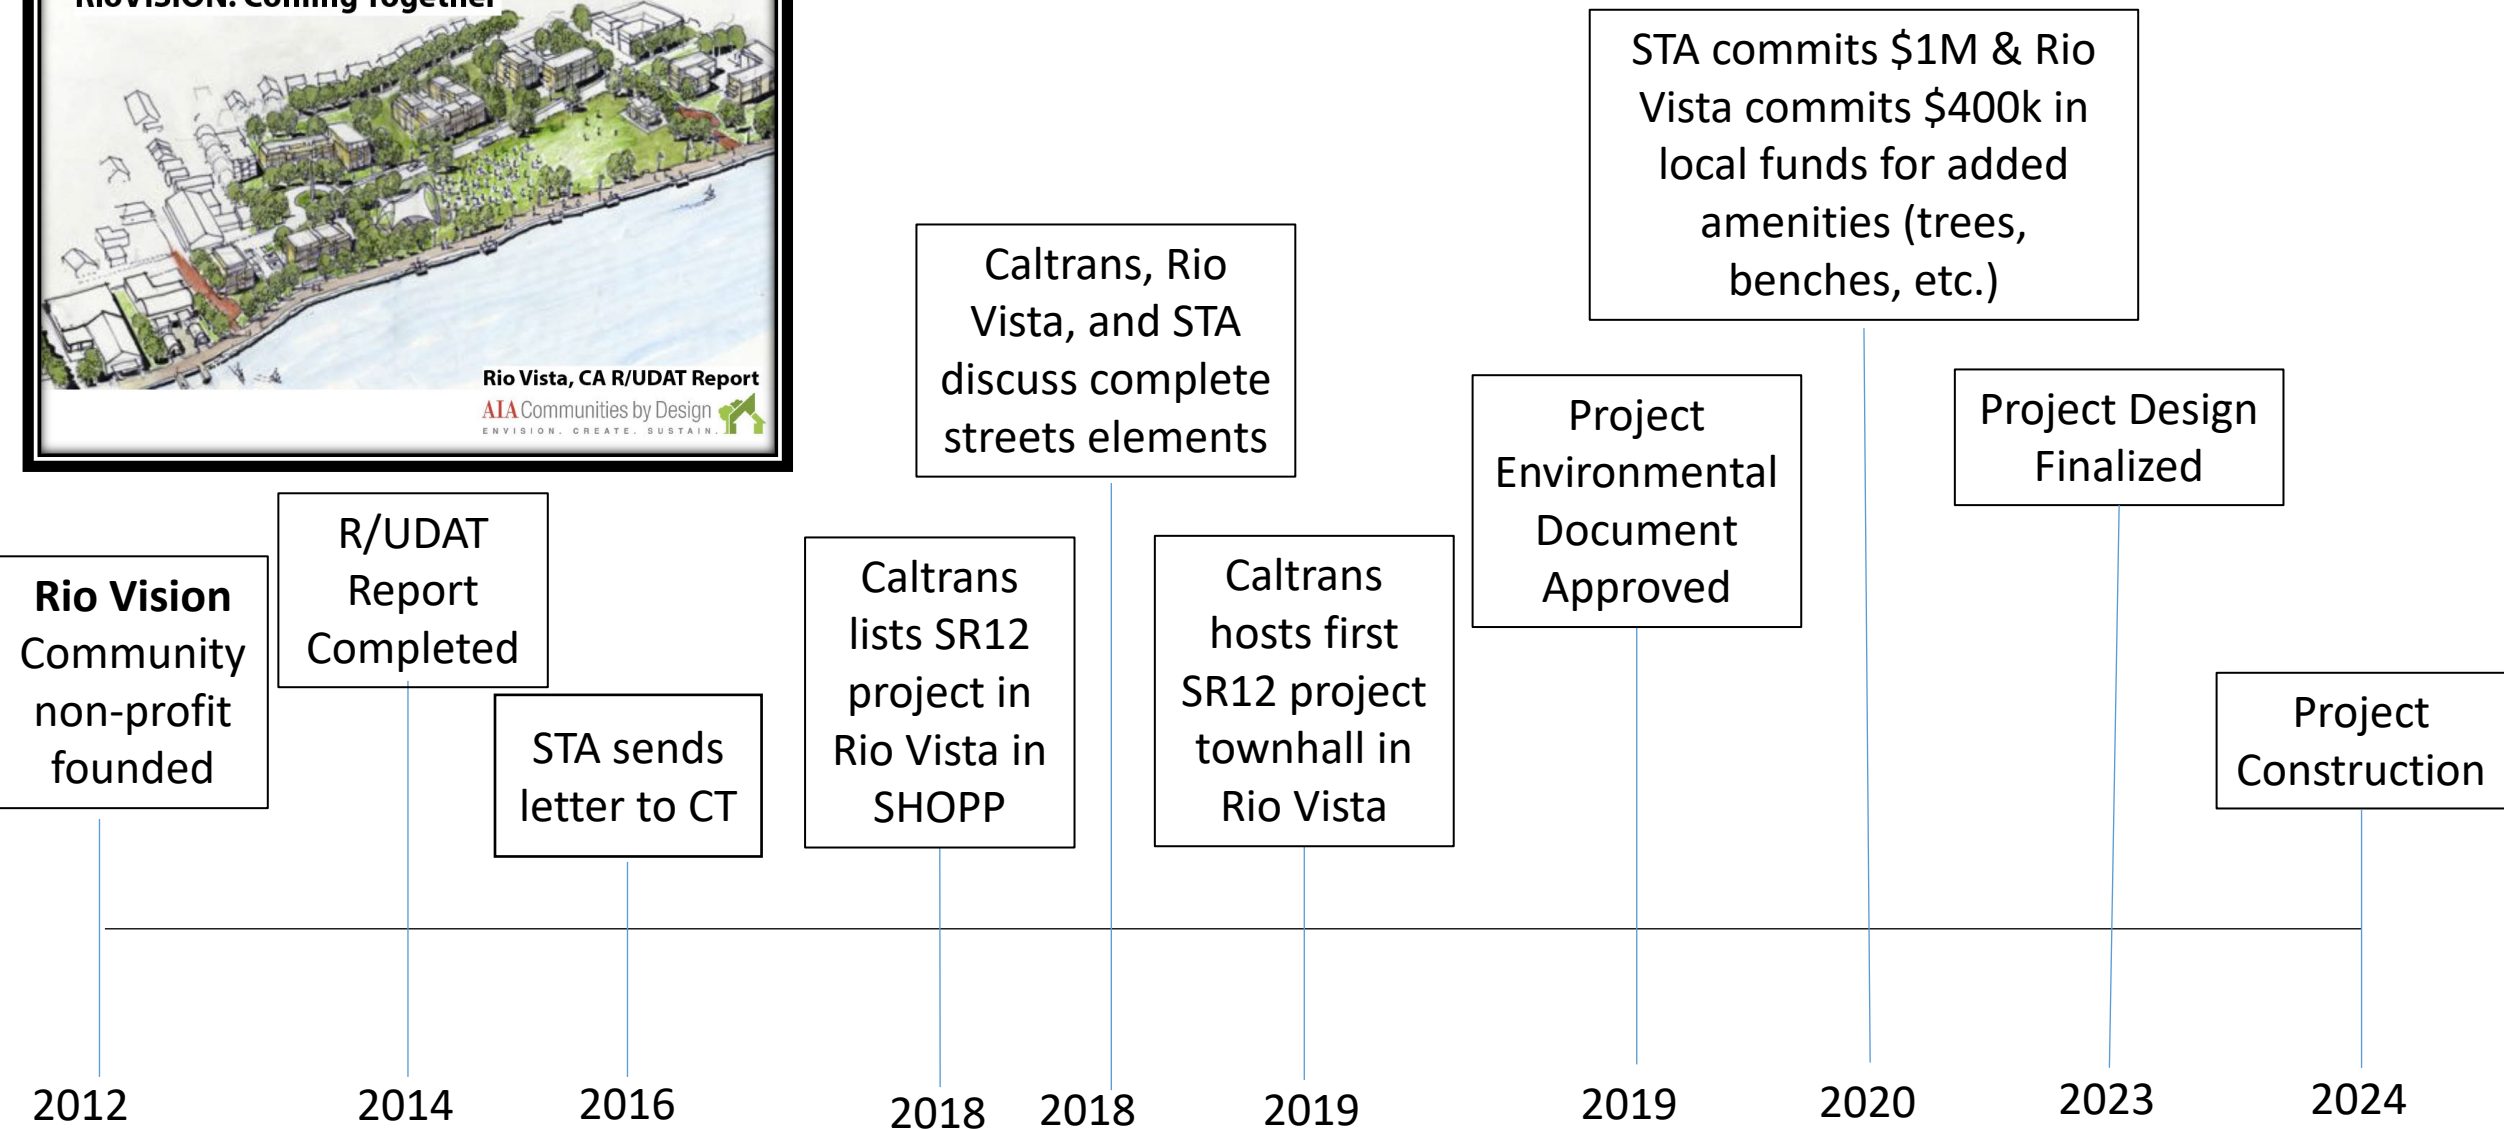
RioVISION: Coming Together

Rio Vista, CA R/UDAT Report
AIA Communities by Design
ENVISION. CREATE. SUSTAIN.

STA commits $1M & Rio Vista commits $400k in local funds for added amenities (trees, benches, etc.)

Caltrans, Rio Vista, and STA discuss complete streets elements

Project Environmental Document Approved

Project Design Finalized

R/UDAT Report Completed

**Rio Vision** Community non-profit founded

STA sends letter to CT

Caltrans lists SR12 project in Rio Vista in SHOPP

Caltrans hosts first SR12 project townhall in Rio Vista

Project Construction

2012 2014 2016 2018 2018 2019 2019 2020 2023 2024